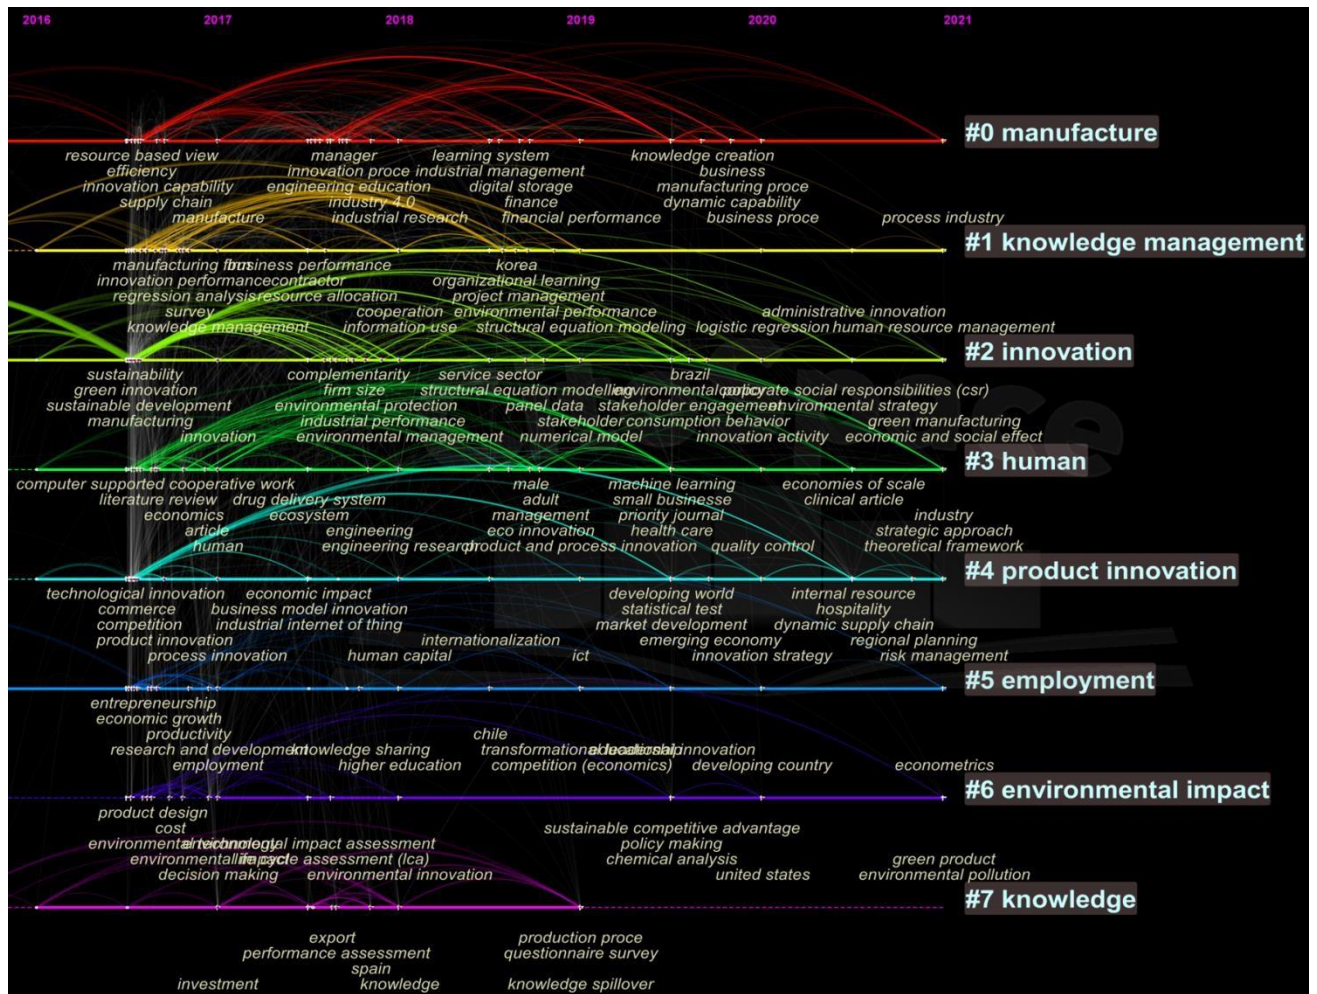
2016 2017 2018 2019 2020 2021

#0 manufacture

resource based view
efficiency
innovation capability
supply chain
manufacture
manager
innovation proce
engineering education
industry 4.0
industrial research
learning system
industrial management
digital storage
finance
financial performance
knowledge creation
business
manufacturing proce
dynamic capability
business proce
process industry

#1 knowledge management

manufacturing firm
business performance
innovation performance
contractor
regression analysis
resource allocation
survey
knowledge management
cooperation
information use
korea
organizational learning
project management
environmental performance
structural equation modeling
logistic regression
administrative innovation
human resource management

#2 innovation

sustainability
green innovation
sustainable development
manufacturing
innovation
complementarity
firm size
environmental protection
industrial performance
environmental management
service sector
structural equation modeling
panel data
stakeholder
numerical model
brazil
environmental policy
corporate social responsibilities (csr)
stakeholder engagement
consumption behavior
innovation activity
environmental strategy
green manufacturing
economic and social effect

#3 human

computer supported cooperative work
literature review
economics
article
human
drug delivery system
ecosystem
engineering
engineering research
male
adult
management
eco innovation
product and process innovation
machine learning
small businesse
priority journal
health care
quality control
economies of scale
clinical article
industry
strategic approach
theoretical framework

#4 product innovation

technological innovation
commerce
competition
product innovation
process innovation
economic impact
business model innovation
industrial internet of thing
human capital
internationalization
ict
developing world
statistical test
market development
emerging economy
innovation strategy
internal resource
hospitality
dynamic supply chain
regional planning
risk management

#5 employment

entrepreneurship
economic growth
productivity
research and development
employment
knowledge sharing
higher education
chile
transformational leadership
educational innovation
competition (economics)
developing country
econometrics

#6 environmental impact

product design
cost
environmental technology
environmental impact assessment
environmental life cycle assessment (lca)
decision making
environmental innovation
sustainable competitive advantage
policy making
chemical analysis
united states
green product
environmental pollution

#7 knowledge

export
performance assessment
spain
investment
knowledge
production proce
questionnaire survey
knowledge spillover